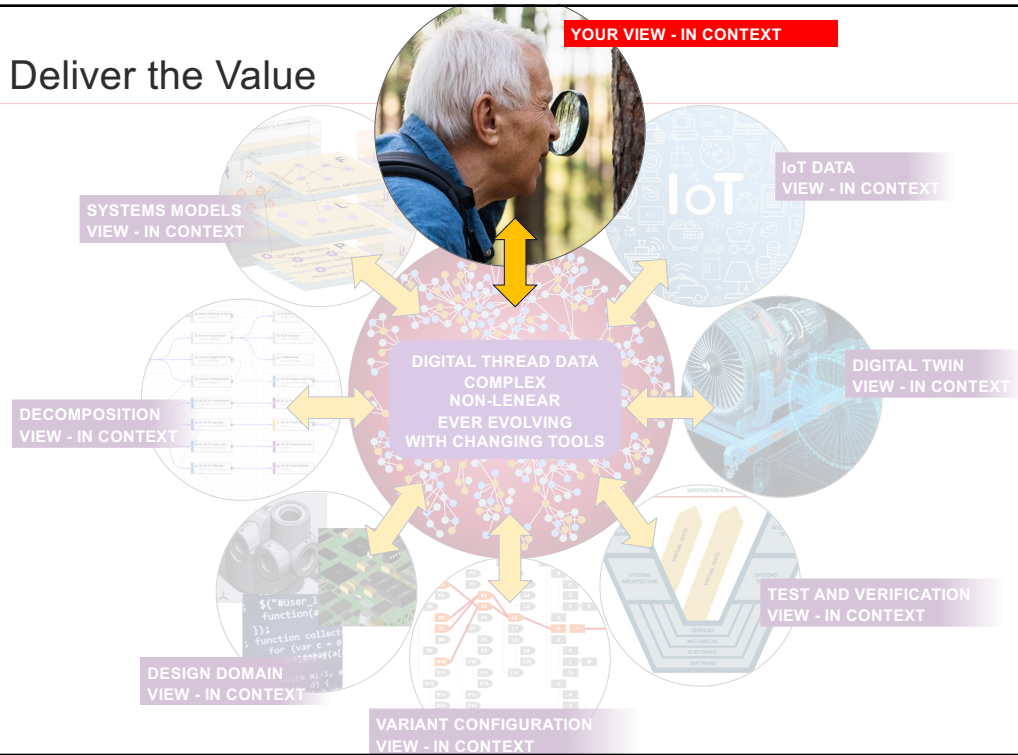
YOUR VIEW - IN CONTEXT

Deliver the Value

SYSTEMS MODELS
VIEW - IN CONTEXT

IoT

IoT DATA
VIEW - IN CONTEXT

DIGITAL THREAD DATA
COMPLEX
NON-LENEAR
EVER EVOLVING
WITH CHANGING TOOLS

DIGITAL TWIN
VIEW - IN CONTEXT

DECOMPOSITION
VIEW - IN CONTEXT

TEST AND VERIFICATION
VIEW - IN CONTEXT

DESIGN DOMAIN
VIEW - IN CONTEXT

VARIANT CONFIGURATION
VIEW - IN CONTEXT